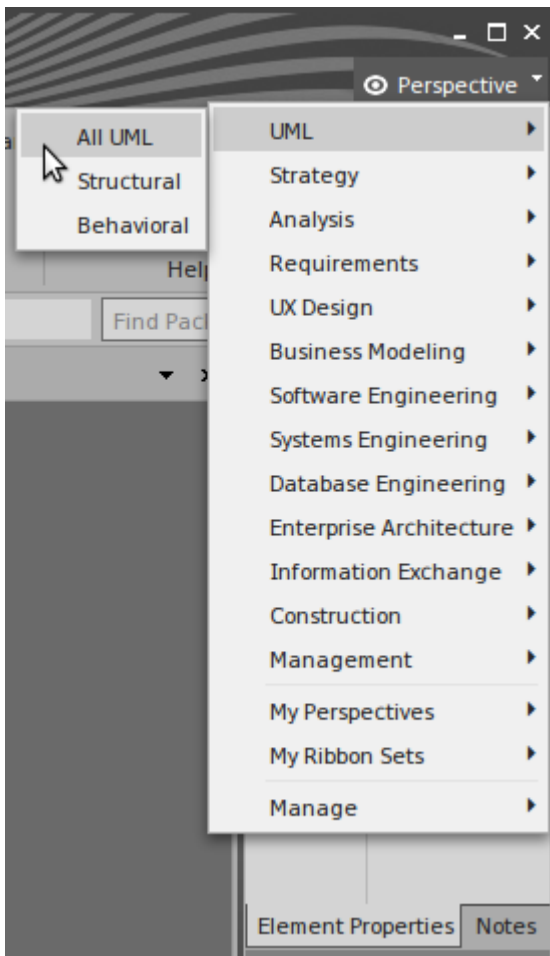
Perspective

All UML
Structural
Behavioral

Help

Find Pack

UML
Strategy
Analysis
Requirements
UX Design
Business Modeling
Software Engineering
Systems Engineering
Database Engineering
Enterprise Architecture
Information Exchange
Construction
Management
My Perspectives
My Ribbon Sets
Manage

Element Properties
Notes